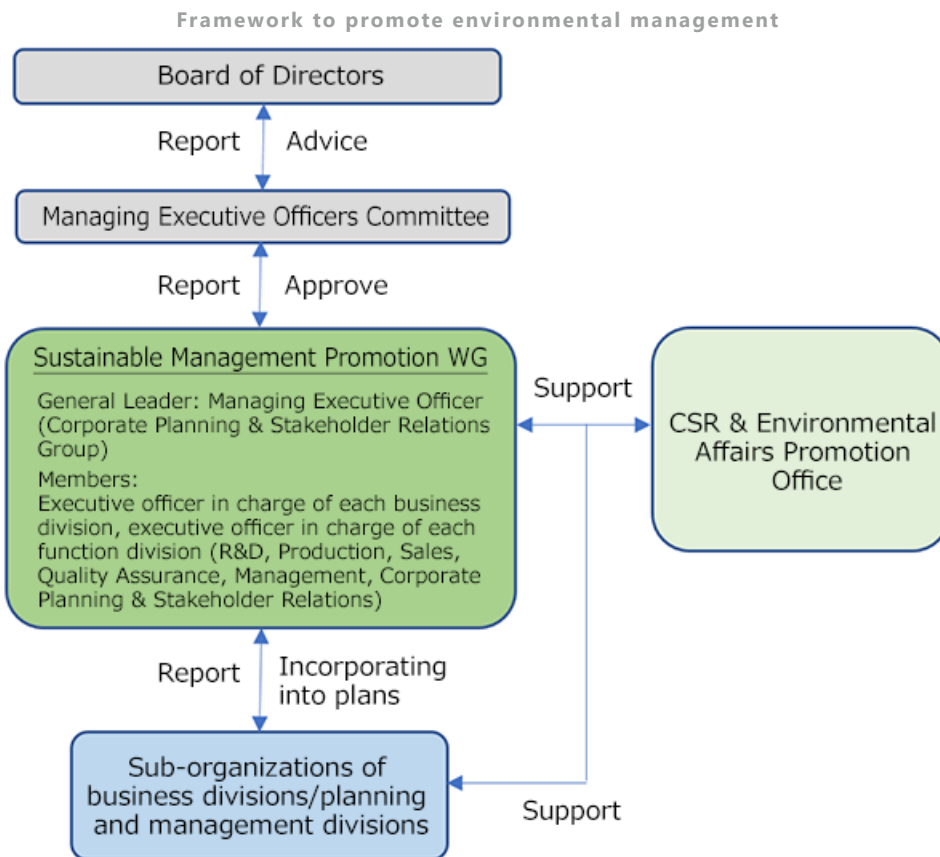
Framework to promote environmental management

Board of Directors

Report

Advice

Managing Executive Officers Committee

Report

Approve

Sustainable Management Promotion WG

General Leader: Managing Executive Officer (Corporate Planning & Stakeholder Relations Group)

Members:
Executive officer in charge of each business division, executive officer in charge of each function division (R&D, Production, Sales, Quality Assurance, Management, Corporate Planning & Stakeholder Relations)

Support

CSR & Environmental Affairs Promotion Office

Report

Incorporating into plans

Sub-organizations of business divisions/planning and management divisions

Support